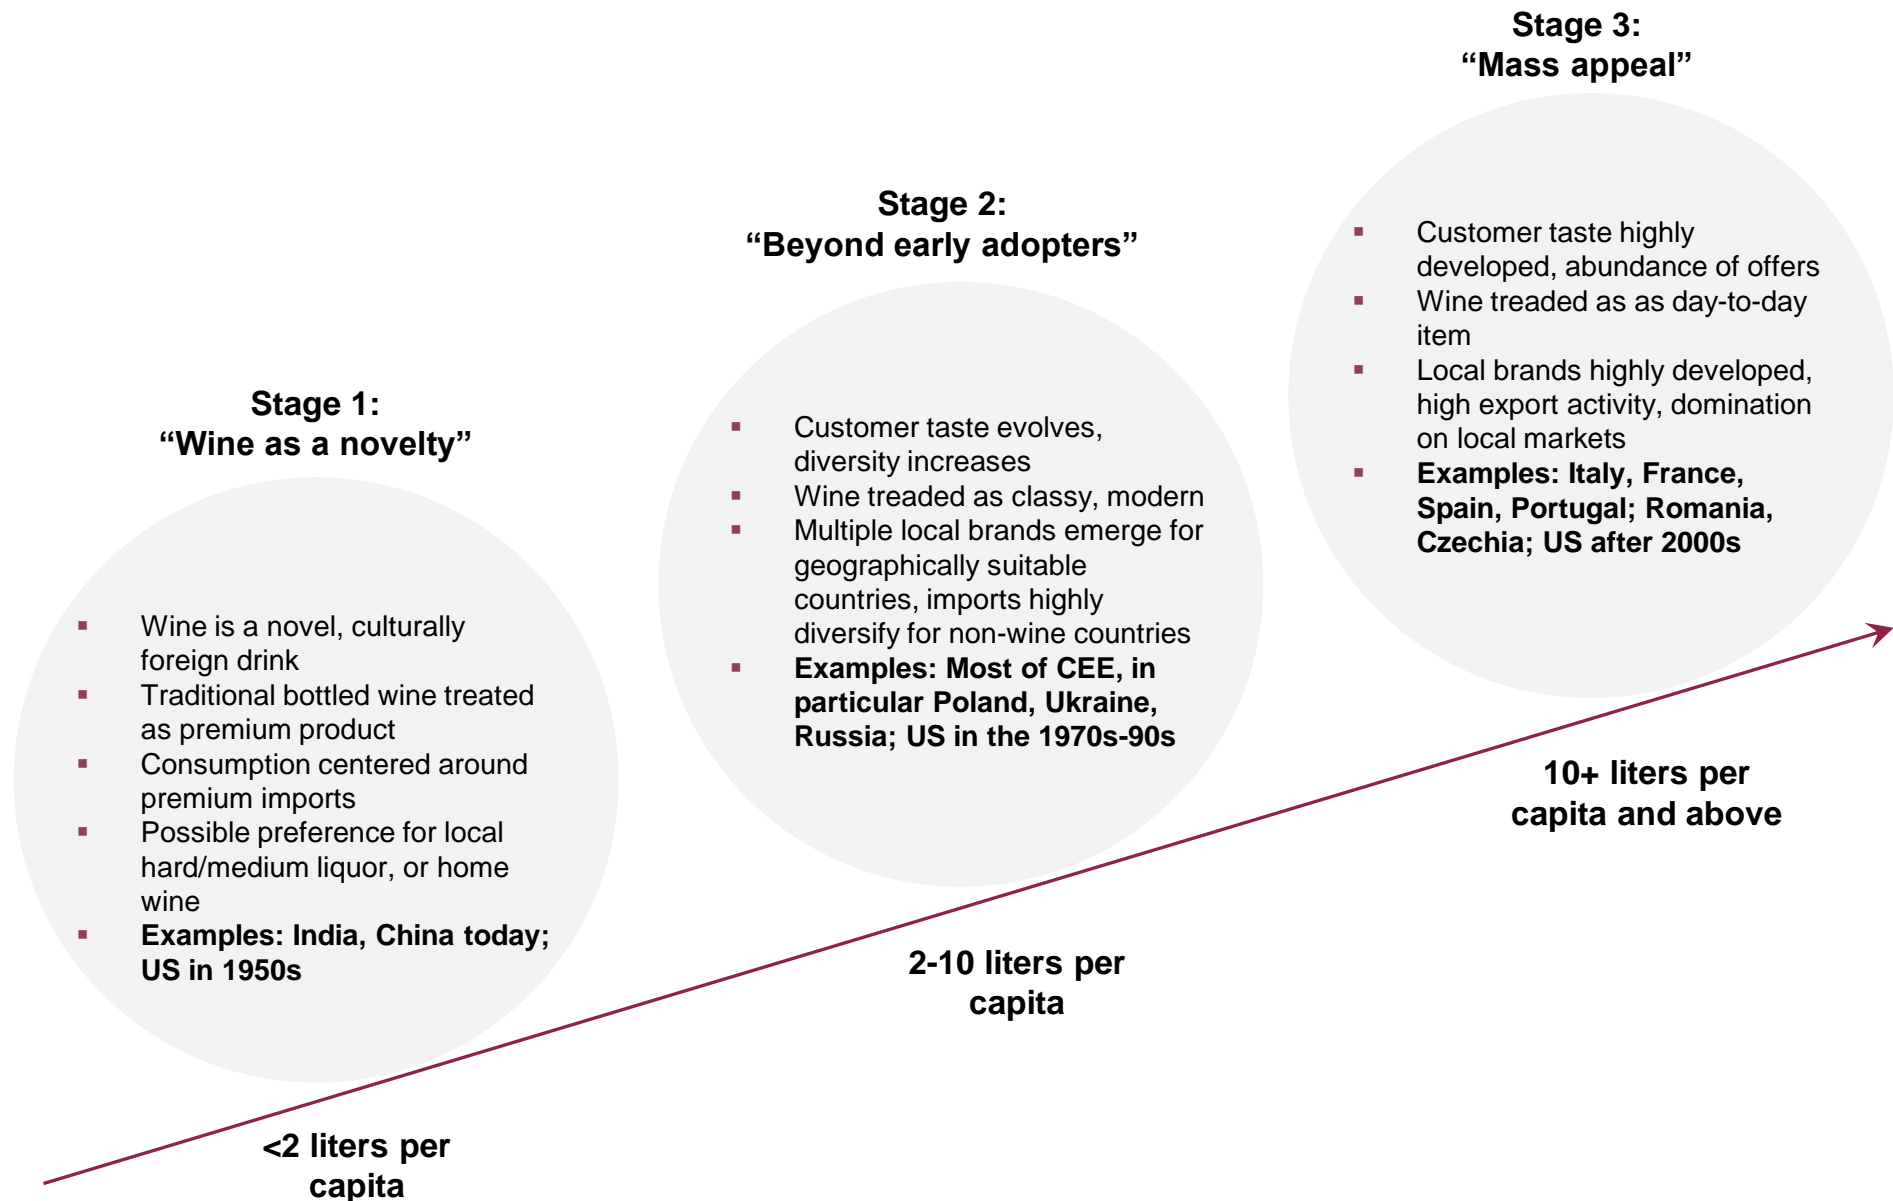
Stage 1:
“Wine as a novelty”

- Wine is a novel, culturally foreign drink
- Traditional bottled wine treated as premium product
- Consumption centered around premium imports
- Possible preference for local hard/medium liquor, or home wine
- **Examples: India, China today; US in 1950s**

<2 liters per capita

Stage 2:
“Beyond early adopters”

- Customer taste evolves, diversity increases
- Wine treaded as classy, modern
- Multiple local brands emerge for geographically suitable countries, imports highly diversify for non-wine countries
- **Examples: Most of CEE, in particular Poland, Ukraine, Russia; US in the 1970s-90s**

2-10 liters per capita

Stage 3:
“Mass appeal”

- Customer taste highly developed, abundance of offers
- Wine treaded as as day-to-day item
- Local brands highly developed, high export activity, domination on local markets
- **Examples: Italy, France, Spain, Portugal; Romania, Czechia; US after 2000s**

10+ liters per capita and above